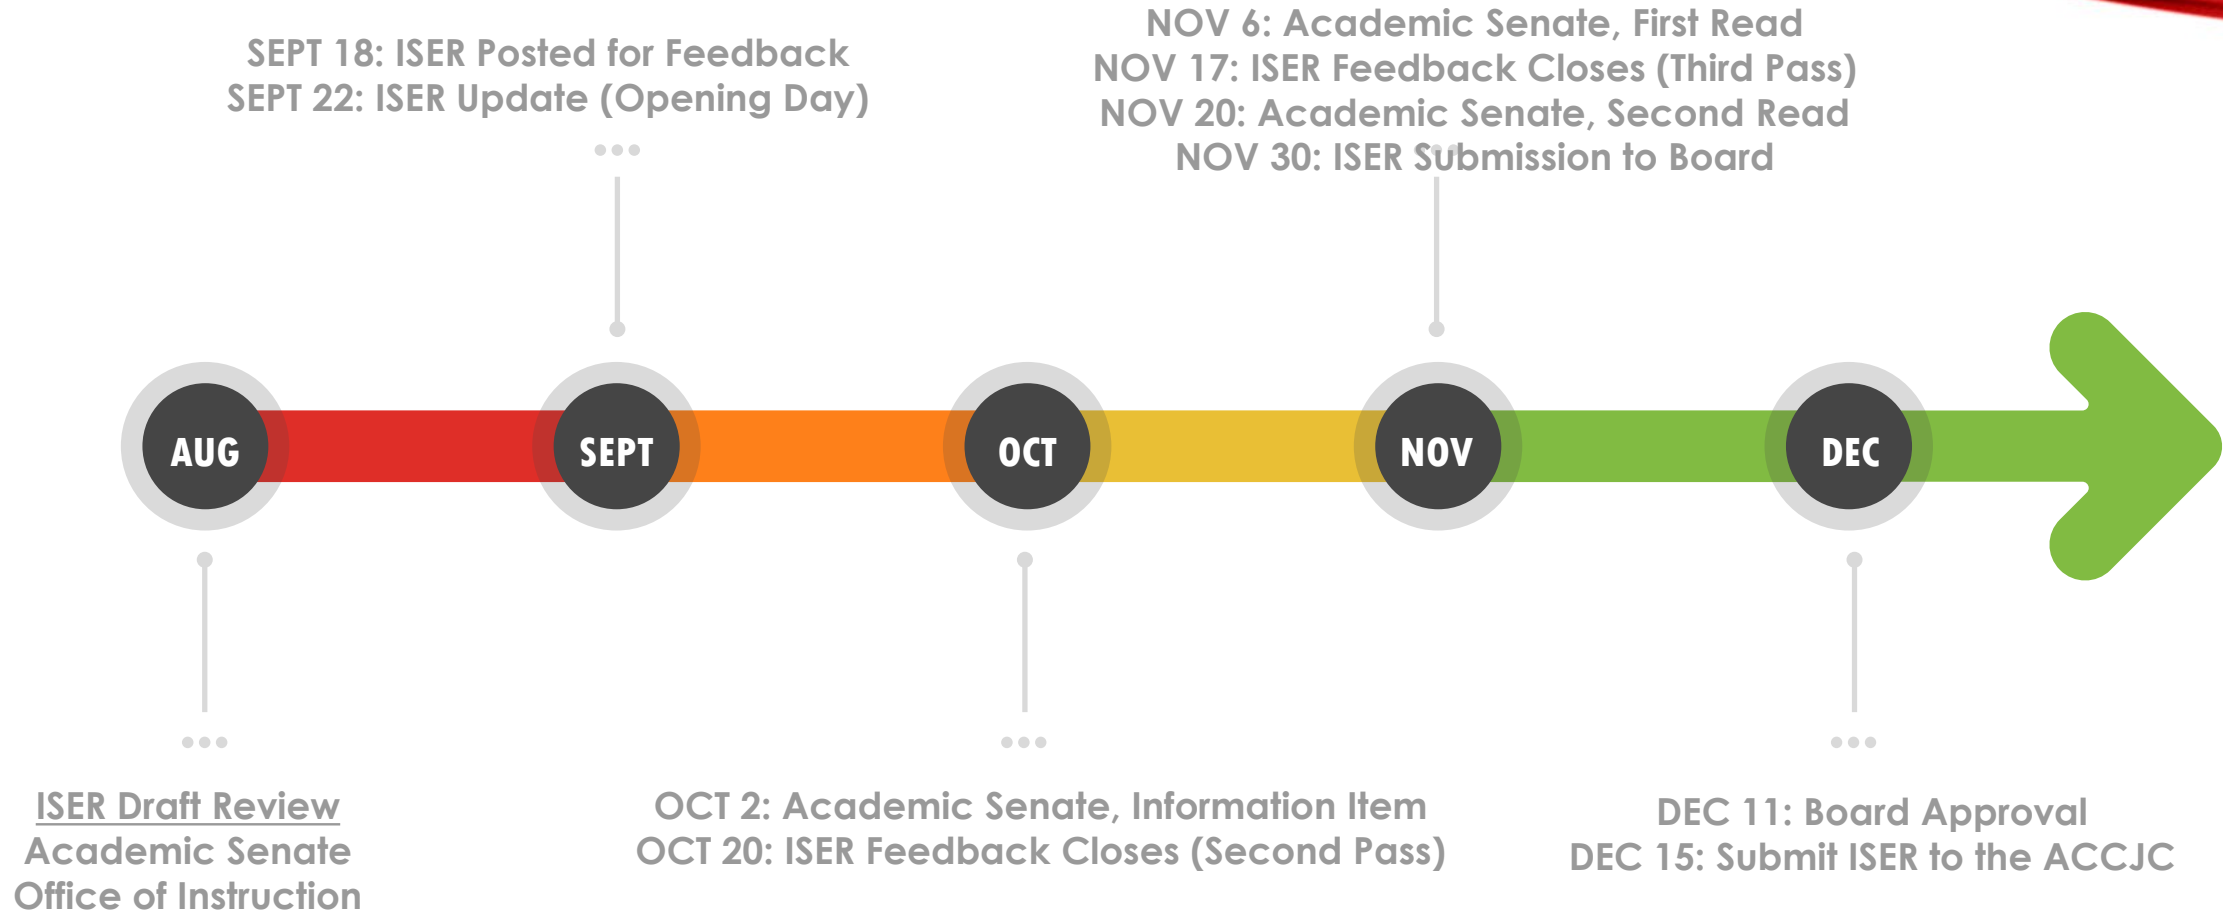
SEPT 18: ISER Posted for Feedback
SEPT 22: ISER Update (Opening Day)

NOV 6: Academic Senate, First Read
NOV 17: ISER Feedback Closes (Third Pass)
NOV 20: Academic Senate, Second Read
NOV 30: ISER Submission to Board

AUG

SEPT

OCT

NOV

DEC

ISER Draft Review
Academic Senate
Office of Instruction

OCT 2: Academic Senate, Information Item
OCT 20: ISER Feedback Closes (Second Pass)

DEC 11: Board Approval
DEC 15: Submit ISER to the ACCJC